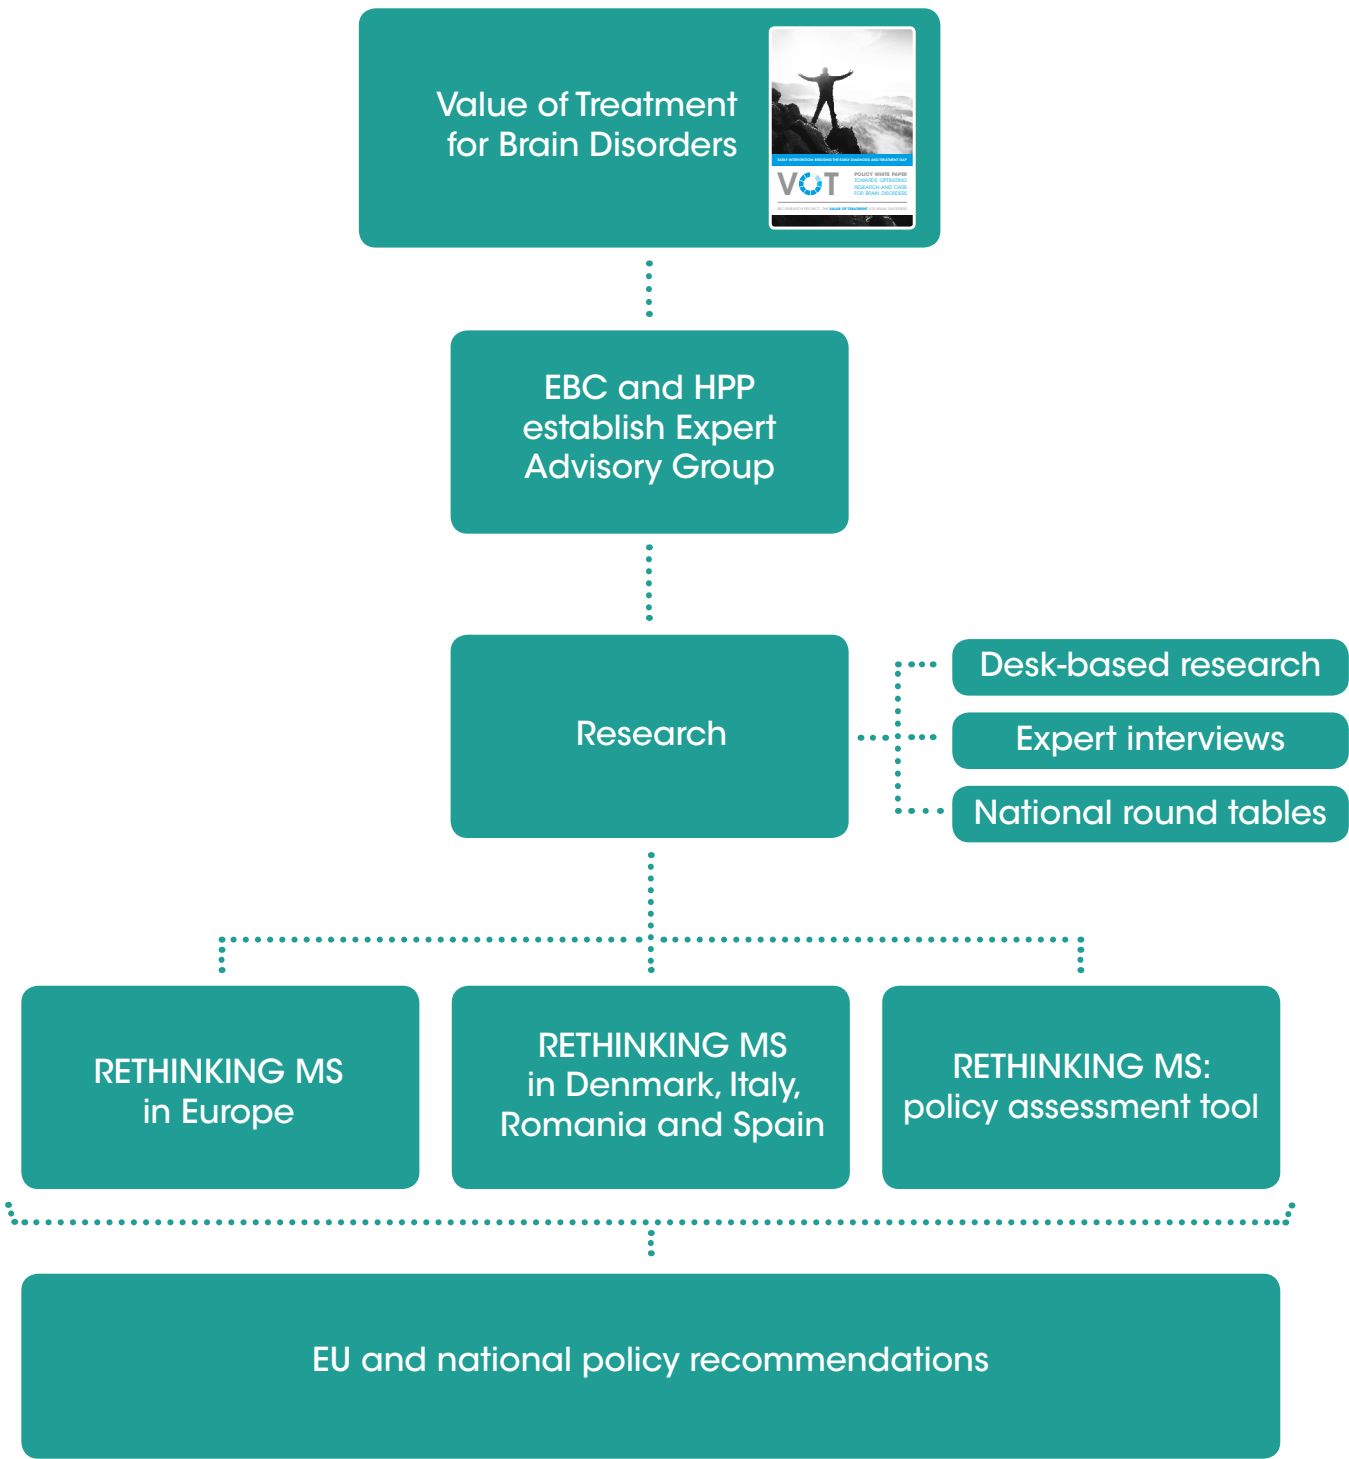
Value of Treatment for Brain Disorders

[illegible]

VOT

POLICY WHITE PAPER TOWARDS OPTIMIZING RESEARCH AND CARE FOR BRAIN DISORDERS

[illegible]

EBC and HPP establish Expert Advisory Group

Research

Desk-based research

Expert interviews

National round tables

RETHINKING MS in Europe

RETHINKING MS in Denmark, Italy, Romania and Spain

RETHINKING MS: policy assessment tool

EU and national policy recommendations